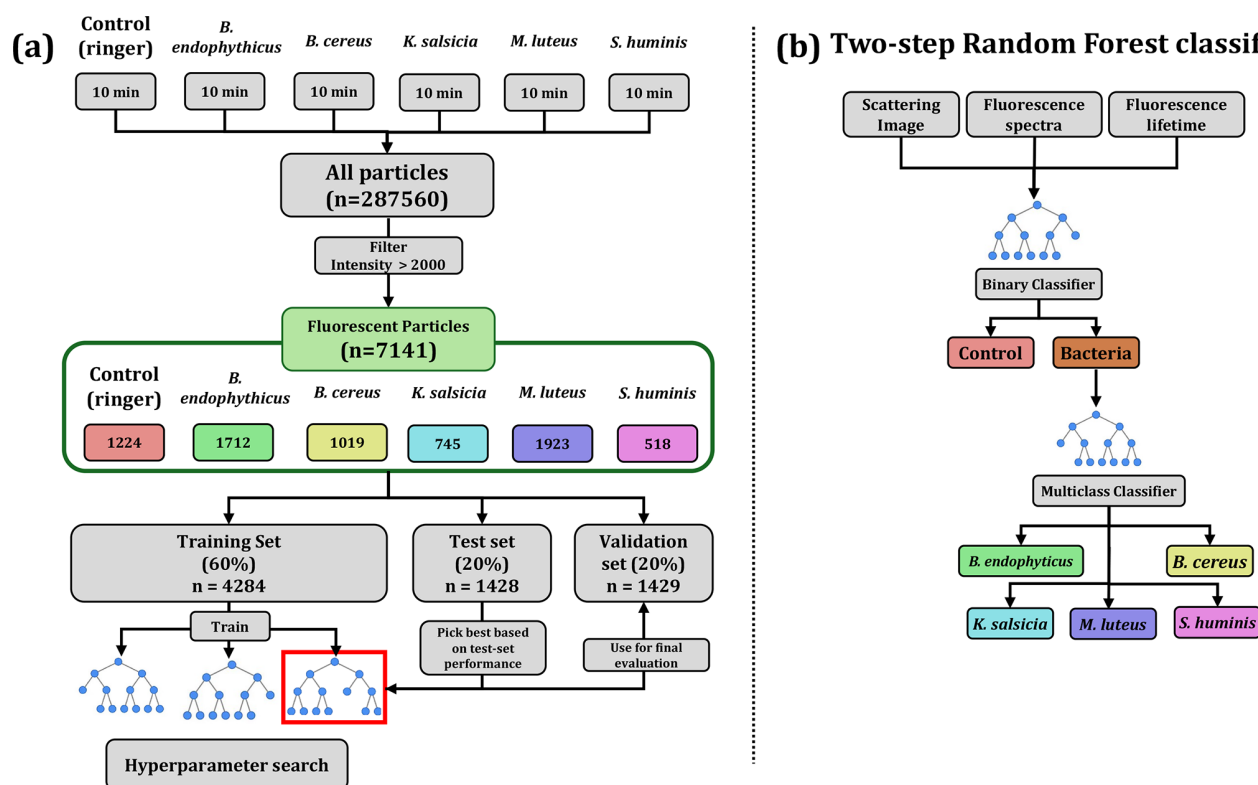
(a)

Control (ringer)
B. endophythicus
B. cereus
K. salsicia
M. luteus
S. huminis

10 min
10 min
10 min
10 min
10 min
10 min

All particles (n=287560)

Filter Intensity > 2000

Fluorescent Particles (n=7141)

Control (ringer)
B. endophythicus
B. cereus
K. salsicia
M. luteus
S. huminis

1224
1712
1019
745
1923
518

Training Set (60%) n = 4284

Test set (20%) n = 1428

Validation set (20%) n = 1429

Train

Pick best based on test-set performance

Use for final evaluation

Hyperparameter search

(b) Two-step Random Forest classif

Scattering Image
Fluorescence spectra
Fluorescence lifetime

Binary Classifier

Control
Bacteria

Multiclass Classifier

B. endophyticus
B. cereus
K. salsicia
M. luteus
S. huminis